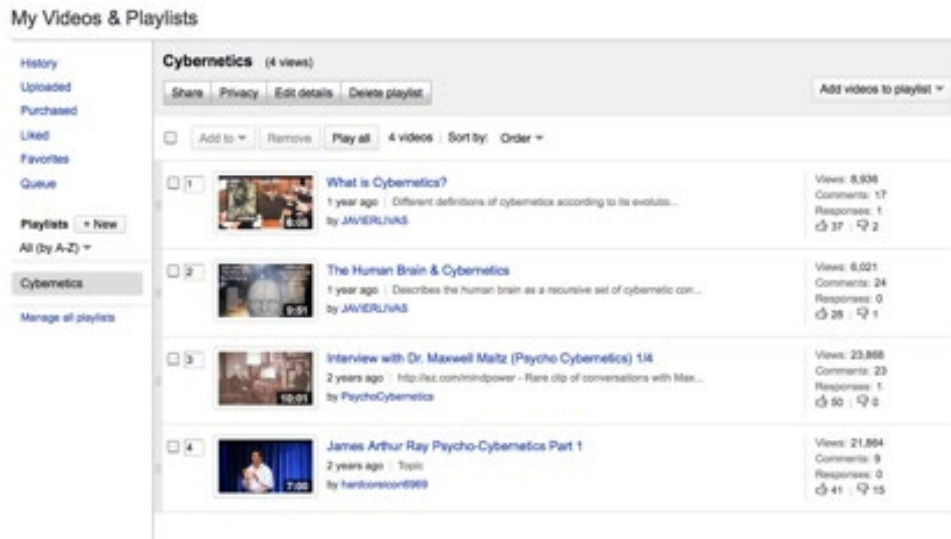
My Videos & Playlists

History
Uploaded
Purchased
Liked
Favorites
Queue

Playlists + New
All (by A-Z)

Cybernetics

Manage all playlists

Cybernetics (4 views)

Share Privacy Edit details Delete playlist

Add videos to playlist

Add to Remove Play all 4 videos Sort by: Order

1
6:08
What is Cybernetics?
1 year ago | Different definitions of cybernetics according to its evoluto...
by JAVIERLIVAS
Views: 8,936
Comments: 17
Responses: 1
37 | 2

2
9:51
The Human Brain & Cybernetics
1 year ago | Describes the human brain as a recursive set of cybernetic con...
by JAVIERLIVAS
Views: 6,021
Comments: 24
Responses: 0
28 | 1

3
10:01
Interview with Dr. Maxwell Maltz (Psycho Cybernetics) 1/4
2 years ago | http://ez.com/mindpower - Rare clip of conversations with Max...
by PsychoCybernetics
Views: 23,868
Comments: 23
Responses: 1
50 | 0

4
7:00
James Arthur Ray Psycho-Cybernetics Part 1
2 years ago | Topic
by hardcoreicon6969
Views: 21,864
Comments: 9
Responses: 0
41 | 15